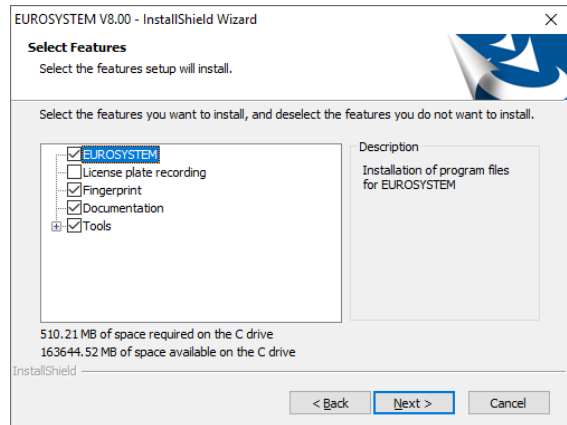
EUROSYSTEM V8.00 - InstallShield Wizard

×

Select Features

Select the features setup will install.

Select the features you want to install, and deselect the features you do not want to install.

EUROSYSTEM
License plate recording
Fingerprint
Documentation
Tools

Description

Installation of program files for EUROSYSTEM

510.21 MB of space required on the C drive
163644.52 MB of space available on the C drive

InstallShield

< Back

Next >

Cancel